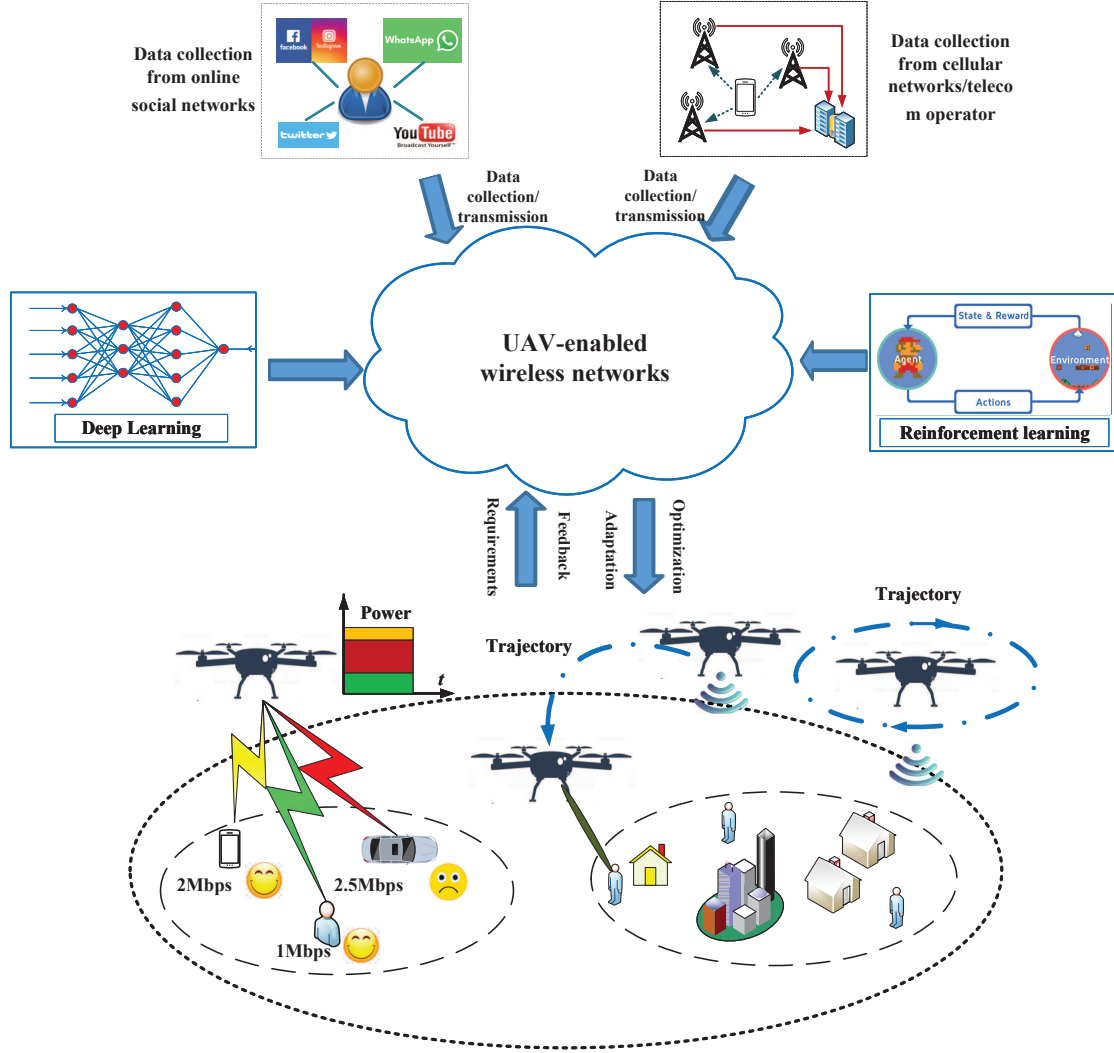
Data collection from online social networks

facebook Instagram WhatsApp twitter YouTube Broadcast Yourself

Data collection from cellular networks/teleco m operator

Data collection/ transmission

Data collection/ transmission

UAV-enabled wireless networks

Deep Learning

State & Reward

Agent

Environment

Actions

Reinforcement learning

Requirements

Feedback

Adaptation

Optimization

Power

$t$

Trajectory

Trajectory

2Mbps

2.5Mbps

1Mbps